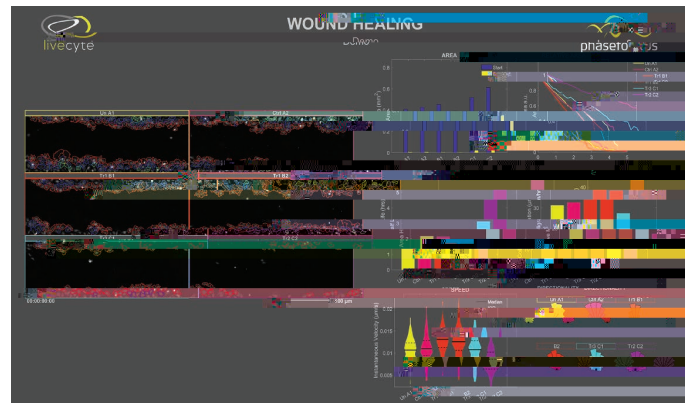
livecyte

WOUND HEALING

phasefocus

Ctrl A1

Ctrl A2

Trt B1

Trt B2

Trt C1

Trt C2

00:00:00:00

100 µm

AREA

Start

SPEED

Median

Ctrl A1

Ctrl A2

Trt B1

Trt C1

Trt C2

Instantaneous Velocity (µm/s)

0.020

0.015

0.010

0.005